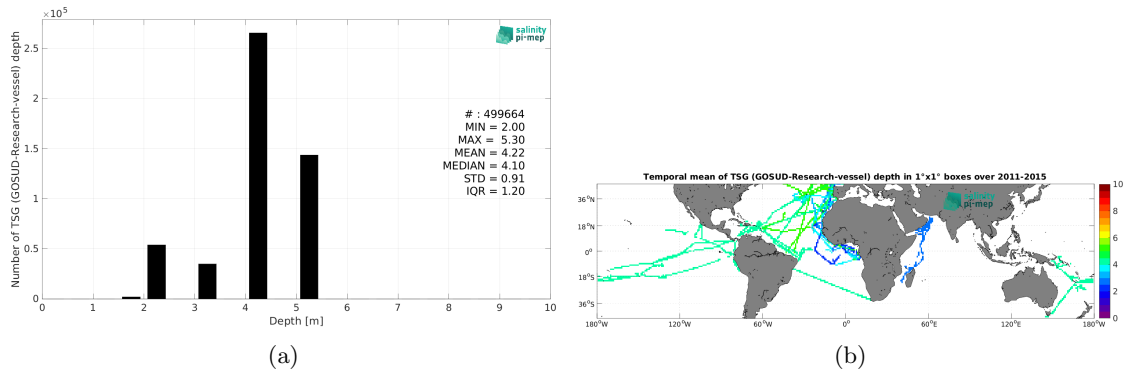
$\times 10^5$

salinity pi-mep

Number of TSG (GOSUD-Research-vessel) depth

2.5
2
1.5
1
0.5
0

# : 499664
MIN = 2.00
MAX = 5.30
MEAN = 4.22
MEDIAN = 4.10
STD = 0.91
IQR = 1.20

0 1 2 3 4 5 6 7 8 9 10
Depth [m]

(a)

Temporal mean of TSG (GOSUD-Research-vessel) depth in 1°x1° boxes over 2011-2015

salinity pi-mep

$36^oN$
$18^oN$
$0^o$
$18^oS$
$36^oS$

$180^oW$ $120^oW$ $60^oW$ $0^o$ $60^oE$ $120^oE$ $180^oW$

10
8
6
4
2
0

(b)